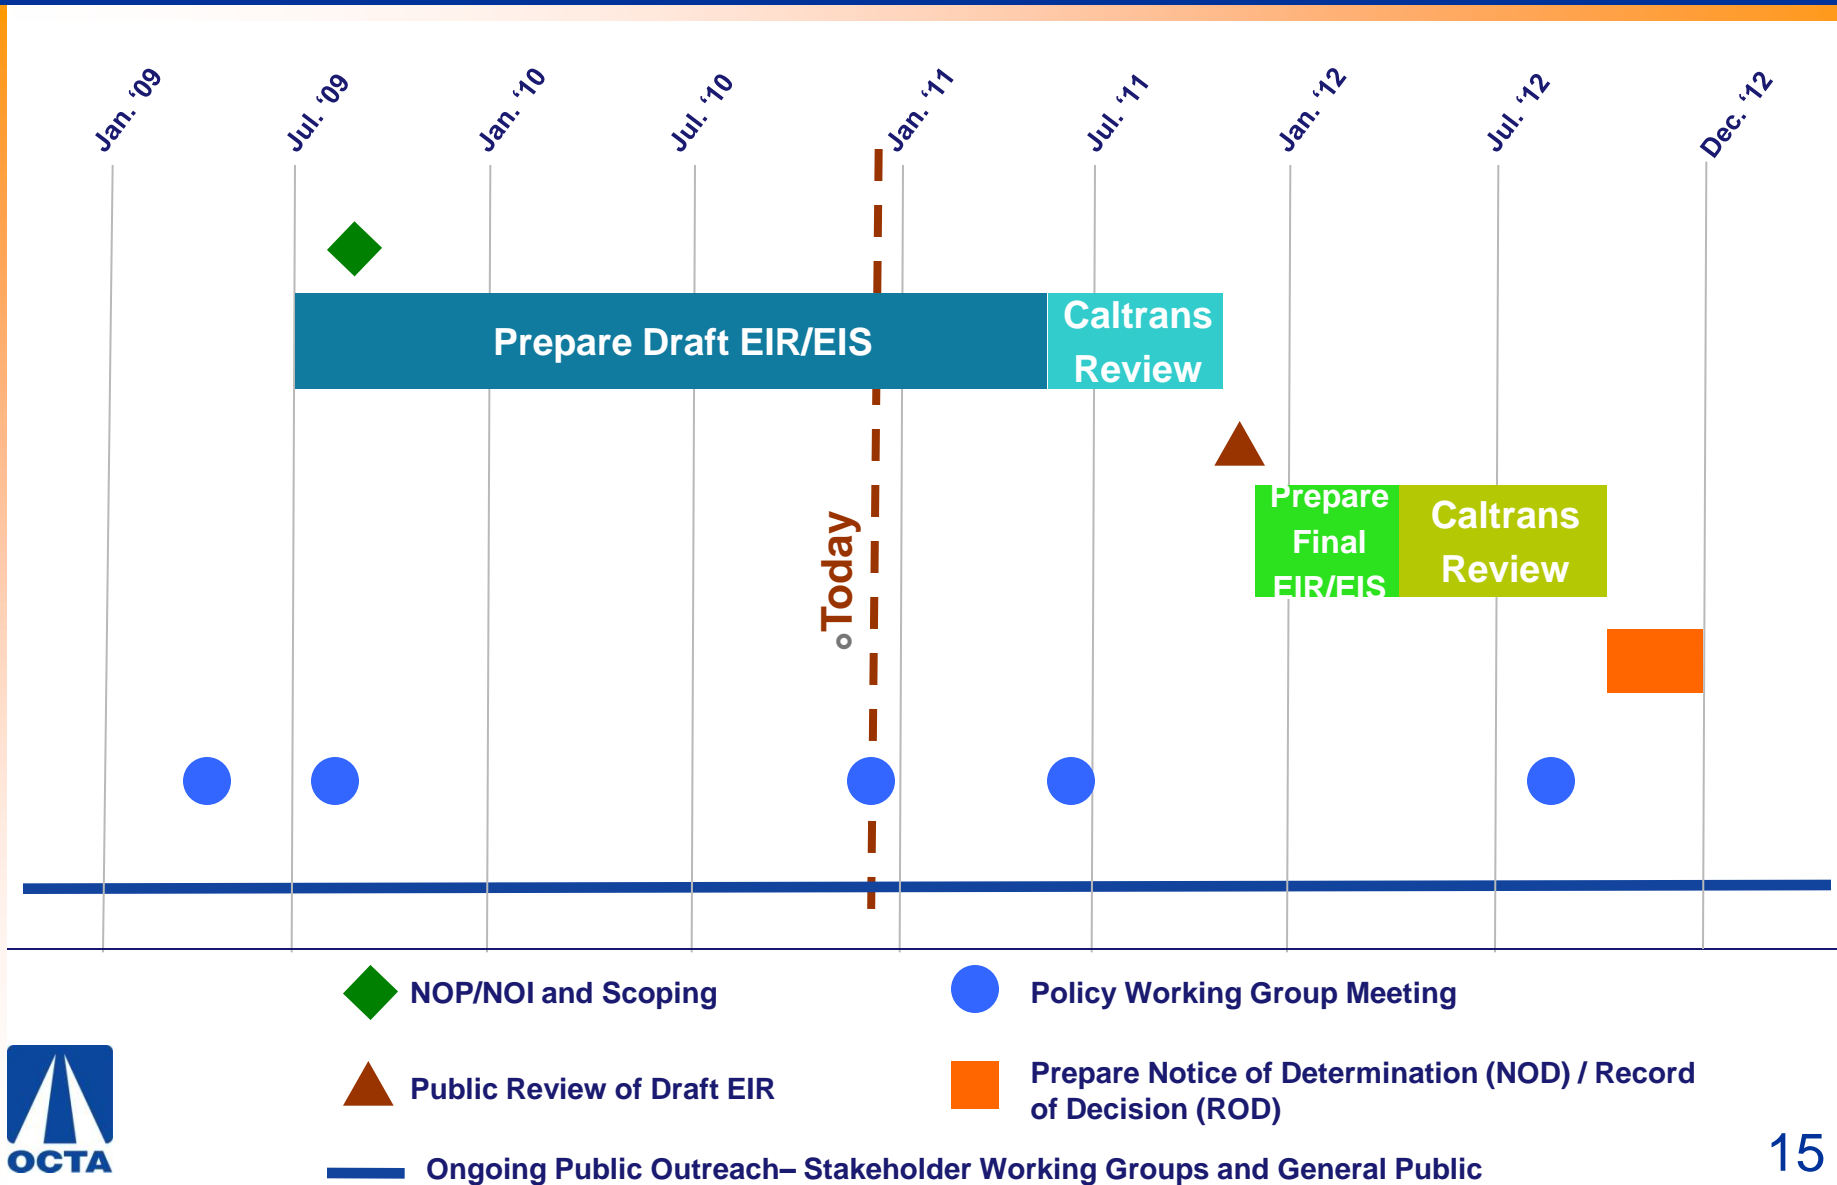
Jan. '09
Jul. '09
Jan. '10
Jul. '10
Jan. '11
Jul. '11
Jan. '12
Jul. '12
Dec. '12

Prepare Draft EIR/EIS

Caltrans Review

Today

Prepare Final EIR/EIS

Caltrans Review

NOP/NOI and Scoping

Policy Working Group Meeting

Public Review of Draft EIR

Prepare Notice of Determination (NOD) / Record of Decision (ROD)

Ongoing Public Outreach– Stakeholder Working Groups and General Public

OCTA

15